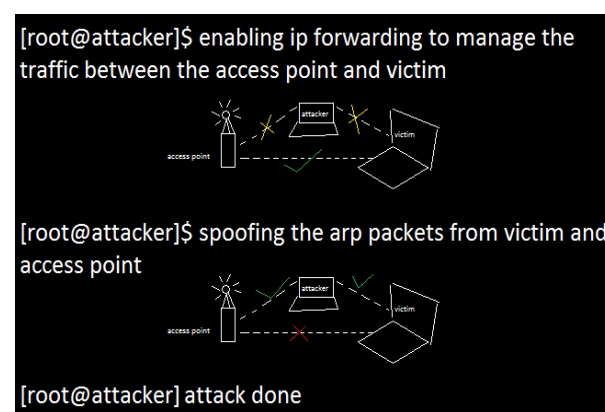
[root@attacker]$ enabling ip forwarding to manage the traffic between the access point and victim

attacker

victim

access point

[root@attacker]$ spoofing the arp packets from victim and access point

attacker

victim

access point

[root@attacker] attack done